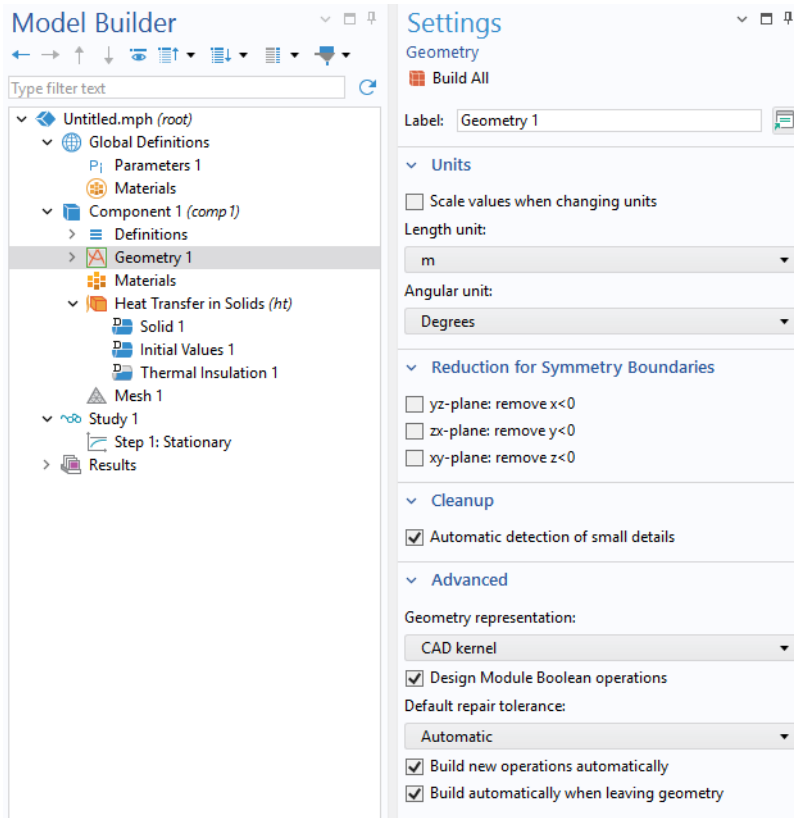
Model Builder

Type filter text

Untitled.mph (root)
Global Definitions
Parameters 1
Materials
Component 1 (comp1)
Definitions
Geometry 1
Materials
Heat Transfer in Solids (ht)
Solid 1
Initial Values 1
Thermal Insulation 1
Mesh 1
Study 1
Step 1: Stationary
Results

Settings
Geometry
Build All

Label: Geometry 1

Units
Scale values when changing units
Length unit:
m
Angular unit:
Degrees

Reduction for Symmetry Boundaries
yz-plane: remove x<0
zx-plane: remove y<0
xy-plane: remove z<0

Cleanup
Automatic detection of small details

Advanced
Geometry representation:
CAD kernel
Design Module Boolean operations
Default repair tolerance:
Automatic
Build new operations automatically
Build automatically when leaving geometry